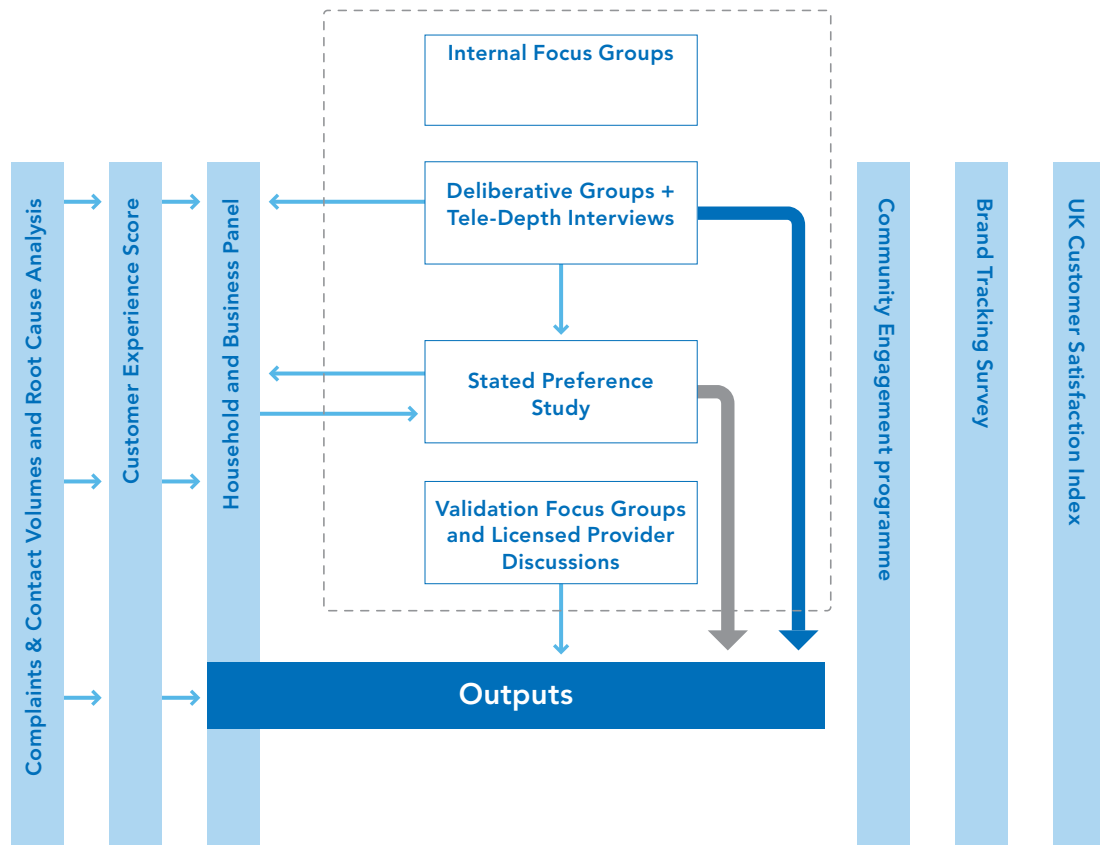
Complaints & Contact Volumes and Root Cause Analysis

Customer Experience Score

Household and Business Panel

Internal Focus Groups

Deliberative Groups + Tele-Depth Interviews

Stated Preference Study

Validation Focus Groups and Licensed Provider Discussions

Outputs

Community Engagement programme

Brand Tracking Survey

UK Customer Satisfaction Index